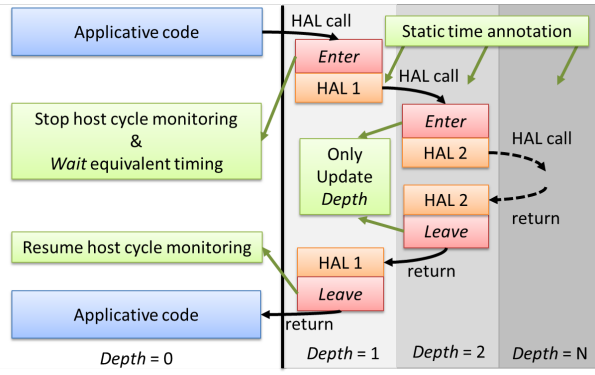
Applicative code

HAL call

Static time annotation

Enter

HAL 1

HAL call

Stop host cycle monitoring
&
*Wait* equivalent timing

Enter

HAL call

HAL 2

Only Update *Depth*

HAL 2

return

Leave

Resume host cycle monitoring

HAL 1

return

Leave

Applicative code

return

*Depth* = 0

*Depth* = 1

*Depth* = 2

*Depth* = N